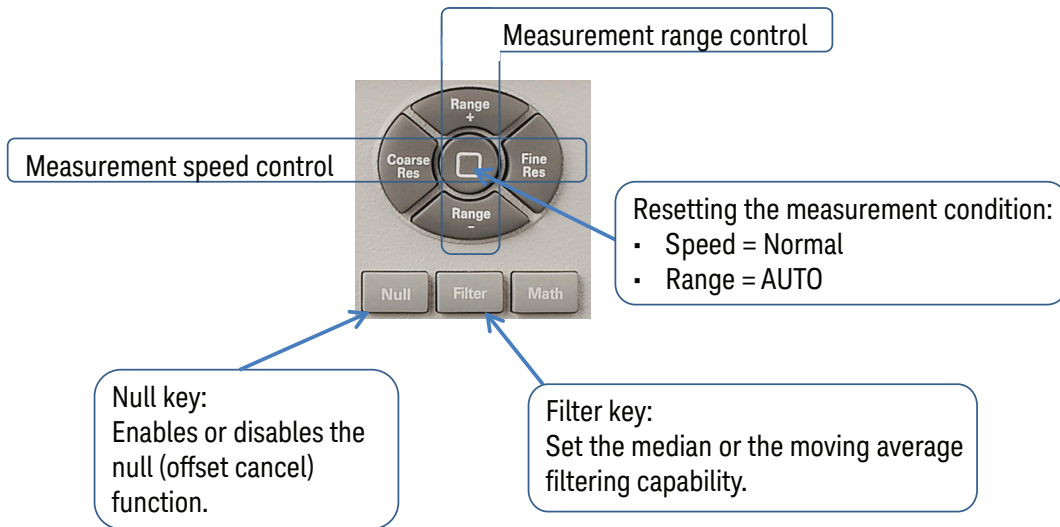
Measurement range control

Range +

Measurement speed control

Coarse Res

Fine Res

Range -

Resetting the measurement condition:
- Speed = Normal
- Range = AUTO

Null

Filter

Math

Null key:
Enables or disables the null (offset cancel) function.

Filter key:
Set the median or the moving average filtering capability.